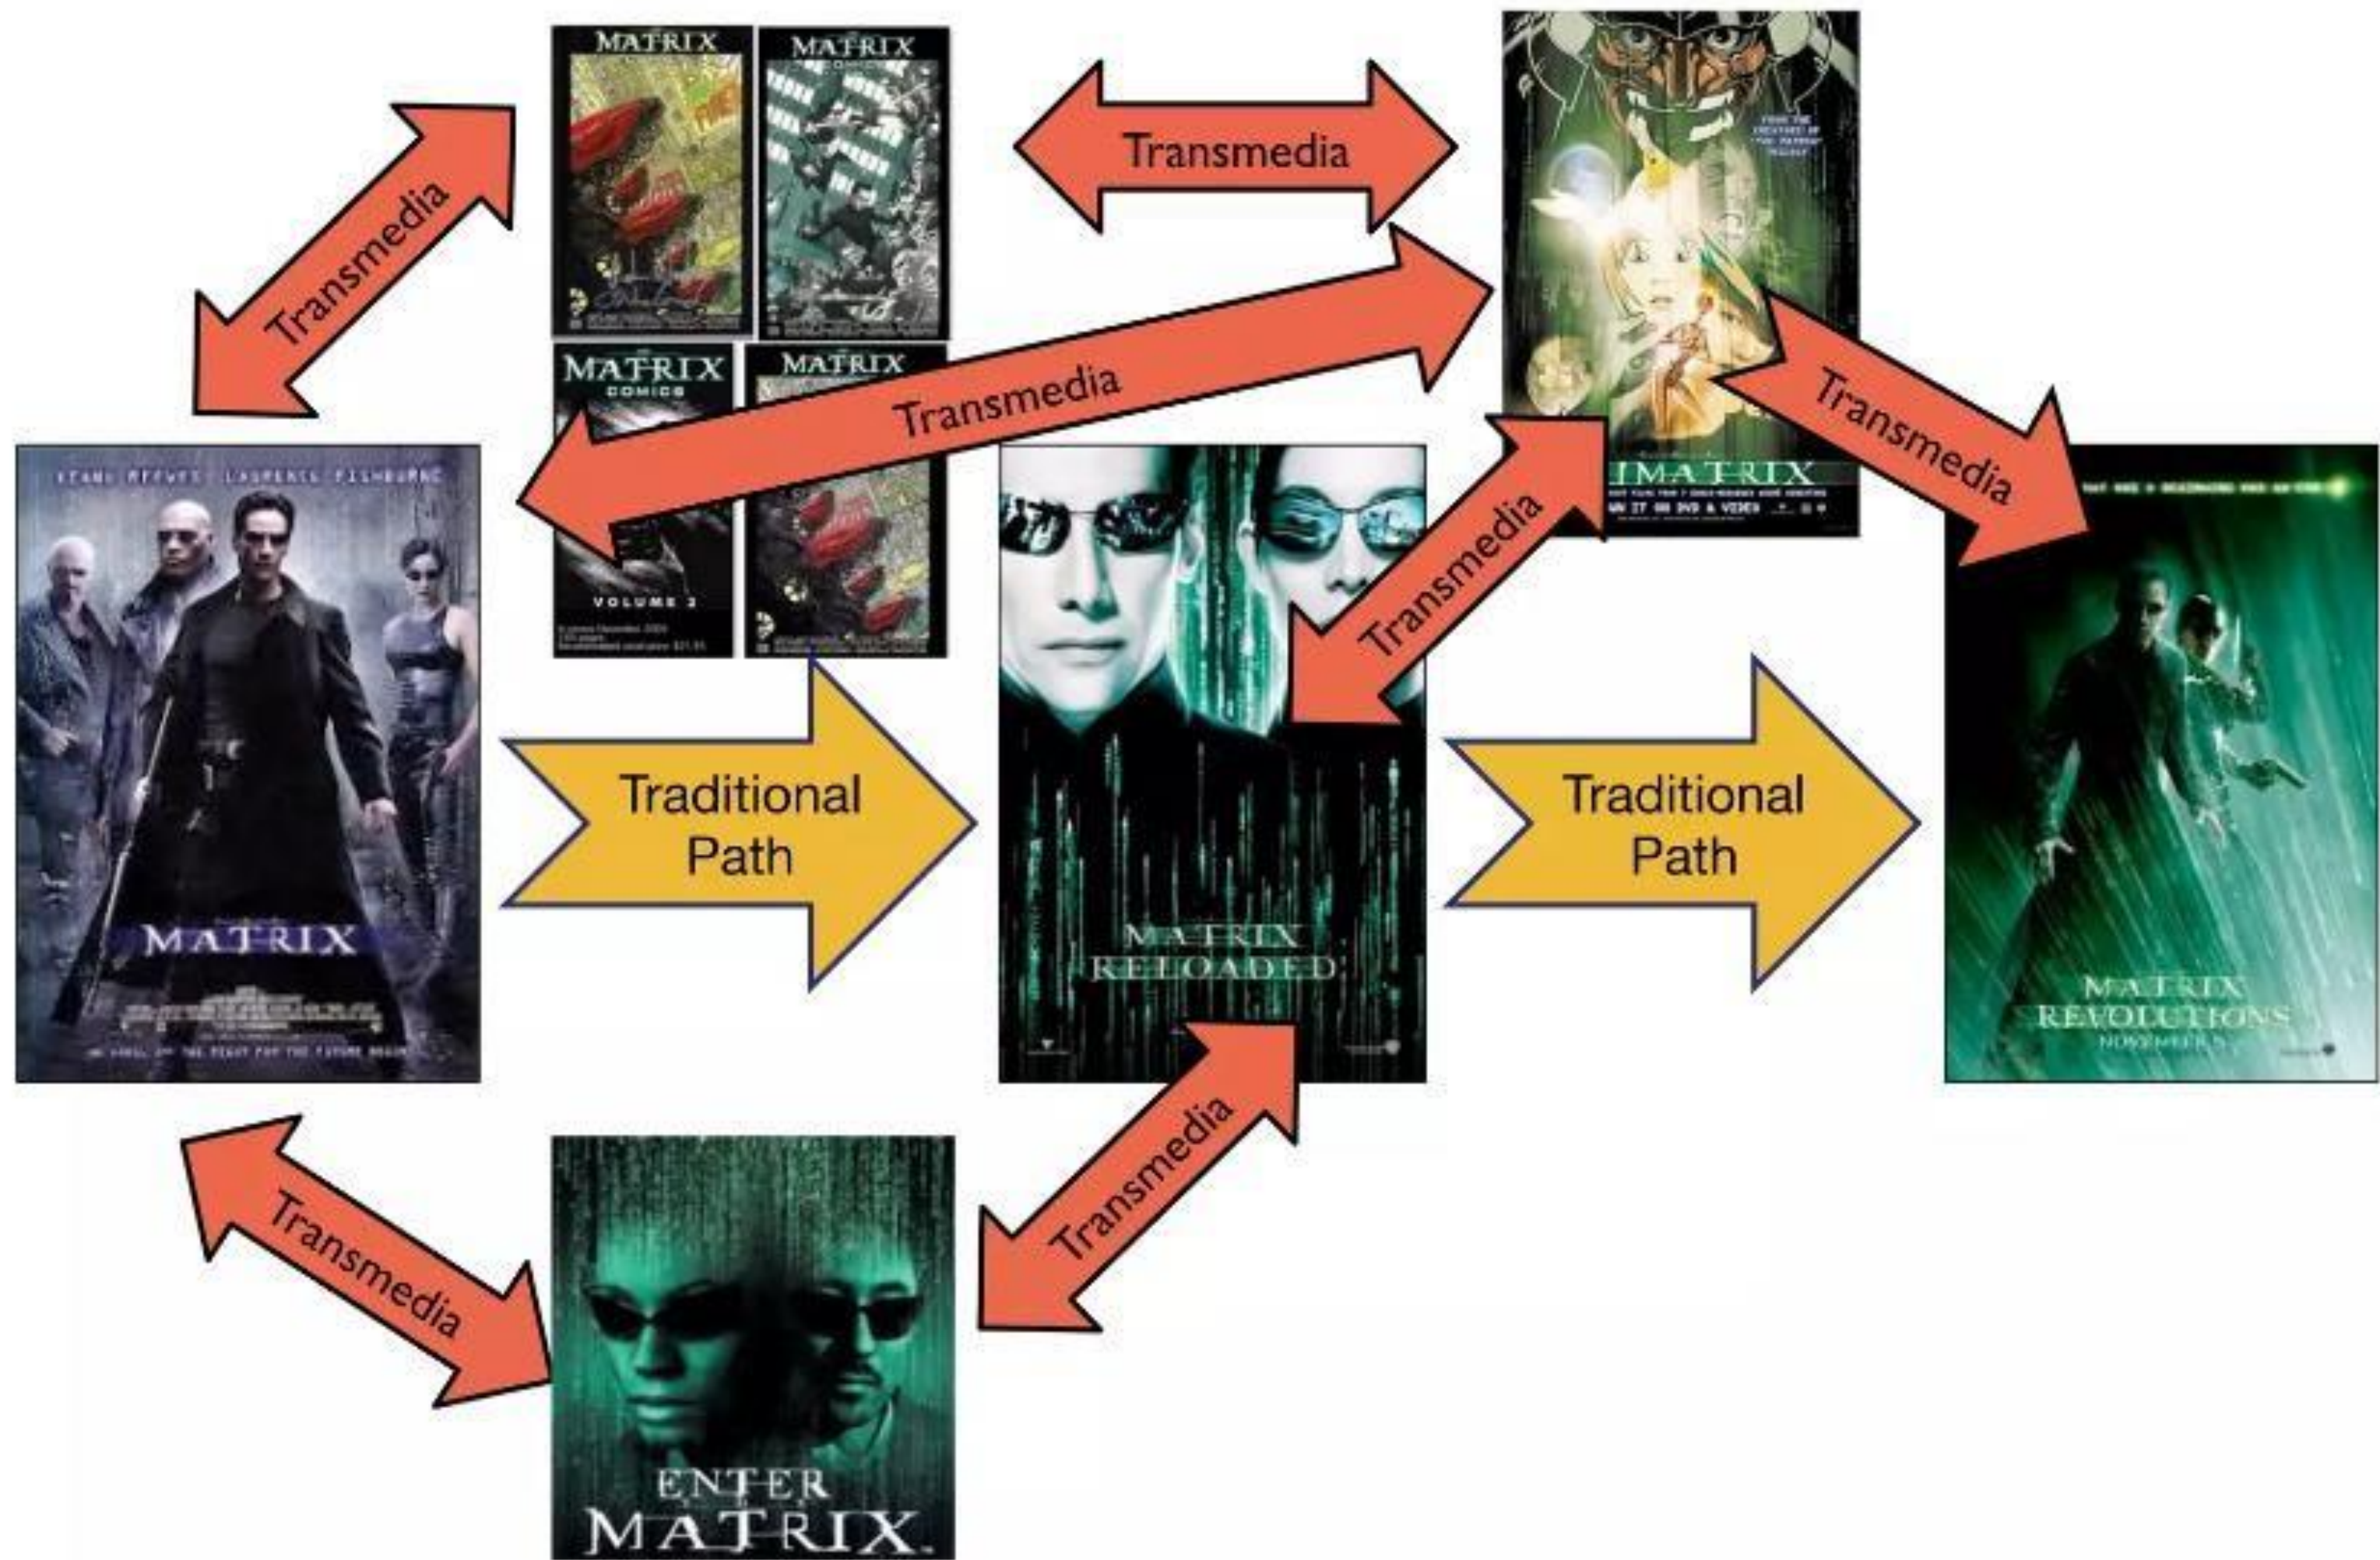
MATRIX

MATRIX

Transmedia

Transmedia

MATRIX COMICS

MATRIX

Transmedia

VOLUME 2

KEANU REEVES LAURENCE FISHBURNE

MATRIX

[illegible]

IMATRIX

Transmedia

Transmedia

Traditional Path

MATRIX RELOADED

Traditional Path

MATRIX REVOLUTIONS

NOVEMBER 5

Transmedia

Transmedia

ENTER THE MATRIX